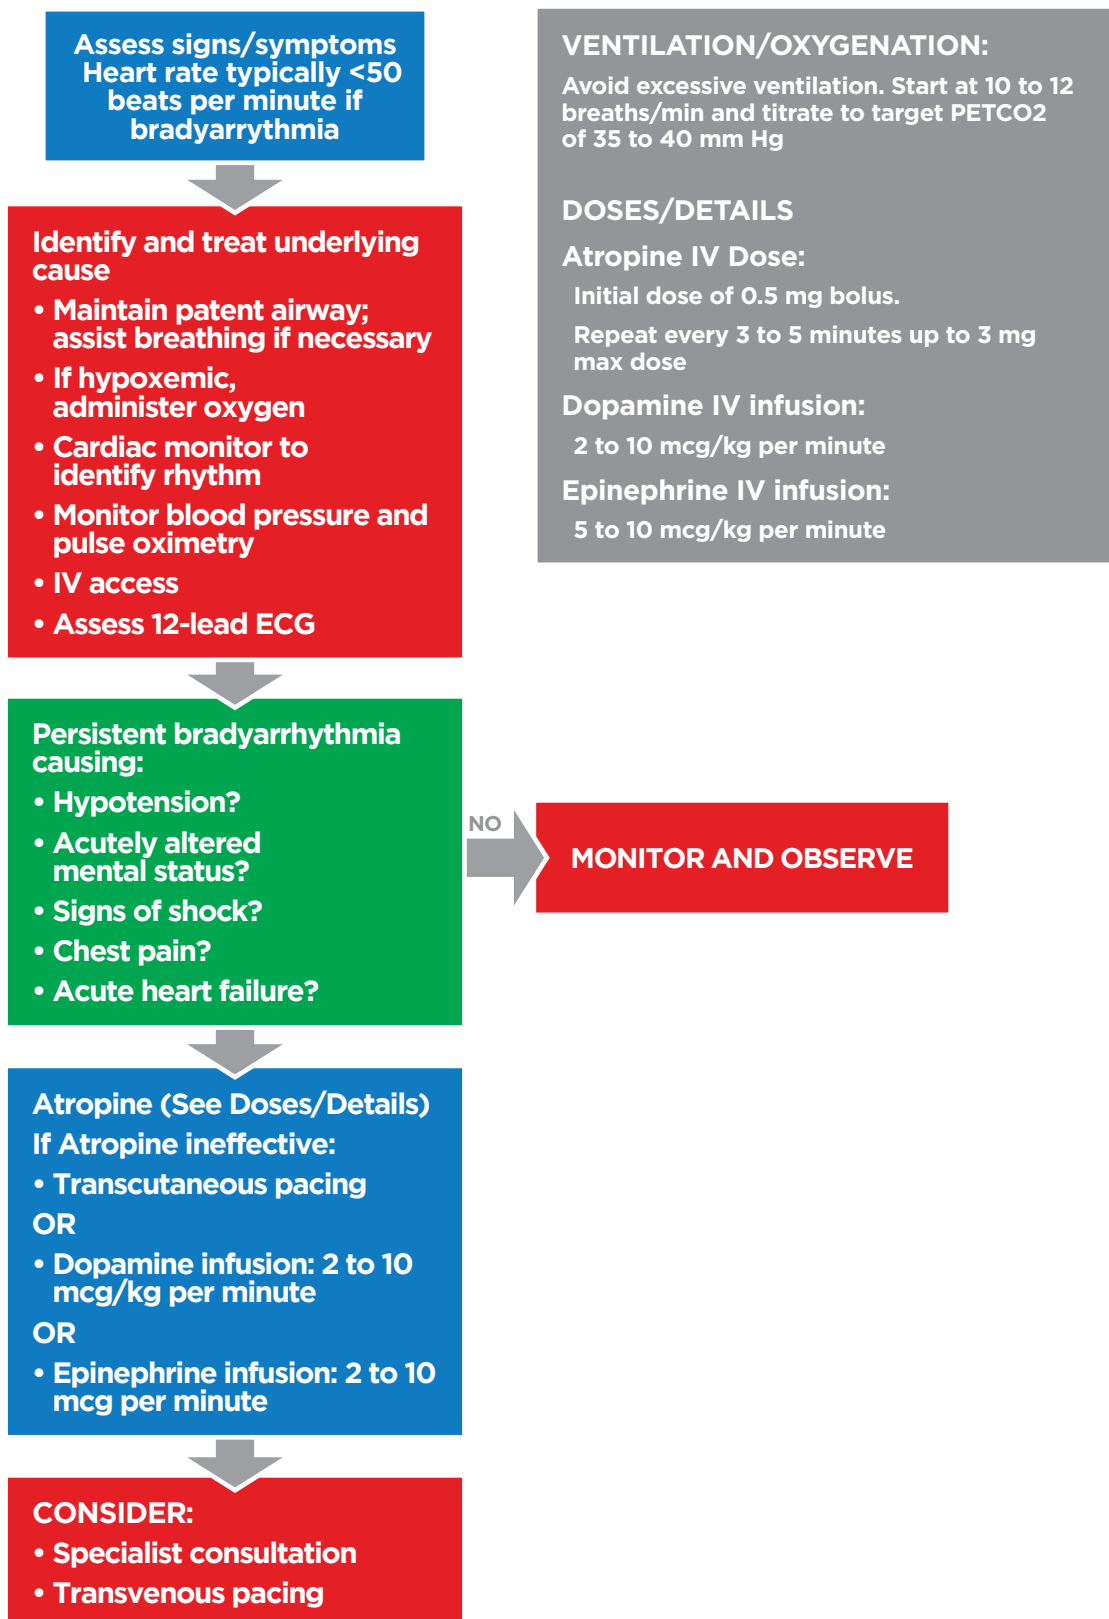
Assess signs/symptoms Heart rate typically <50 beats per minute if bradyarrythmia

Identify and treat underlying cause

• Maintain patent airway; assist breathing if necessary

• If hypoxemic, administer oxygen

• Cardiac monitor to identify rhythm

• Monitor blood pressure and pulse oximetry

• IV access

• Assess 12-lead ECG

Persistent bradyarrhythmia causing:

• Hypotension?

• Acutely altered mental status?

• Signs of shock?

• Chest pain?

• Acute heart failure?

NO

MONITOR AND OBSERVE

Atropine (See Doses/Details)

If Atropine ineffective:

• Transcutaneous pacing

OR

• Dopamine infusion: 2 to 10 mcg/kg per minute

OR

• Epinephrine infusion: 2 to 10 mcg per minute

CONSIDER:

• Specialist consultation

• Transvenous pacing

VENTILATION/OXYGENATION:

Avoid excessive ventilation. Start at 10 to 12 breaths/min and titrate to target PETCO2 of 35 to 40 mm Hg

DOSES/DETAILS

Atropine IV Dose:

Initial dose of 0.5 mg bolus.

Repeat every 3 to 5 minutes up to 3 mg max dose

Dopamine IV infusion:

2 to 10 mcg/kg per minute

Epinephrine IV infusion:

5 to 10 mcg/kg per minute